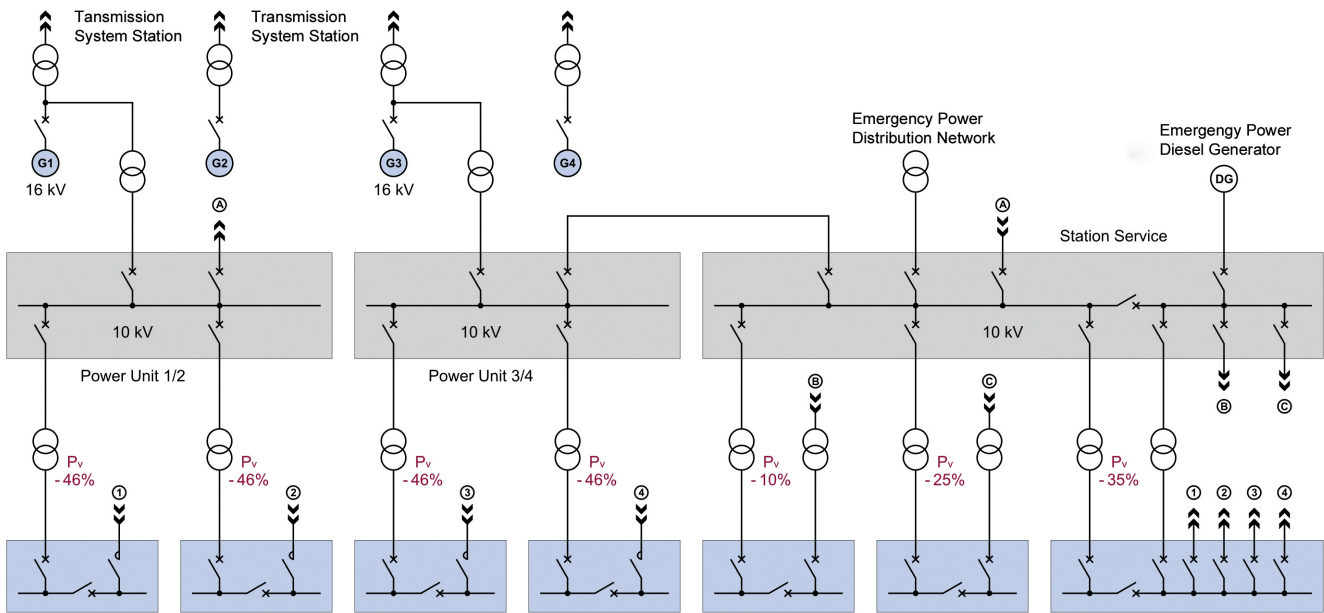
Tansmission System Station

Transmission System Station

G1
16 kV

G2

G3
16 kV

G4

Emergency Power Distribution Network

Emergengy Power Diesel Generator

DG

A

A

Station Service

10 kV

Power Unit 1/2

10 kV

Power Unit 3/4

10 kV

B

C

B

C

$P_v$ -46%

1

$P_v$ -46%

2

$P_v$ -46%

3

$P_v$ -46%

4

$P_v$ -10%

$P_v$ -25%

$P_v$ -35%

1 2 3 4